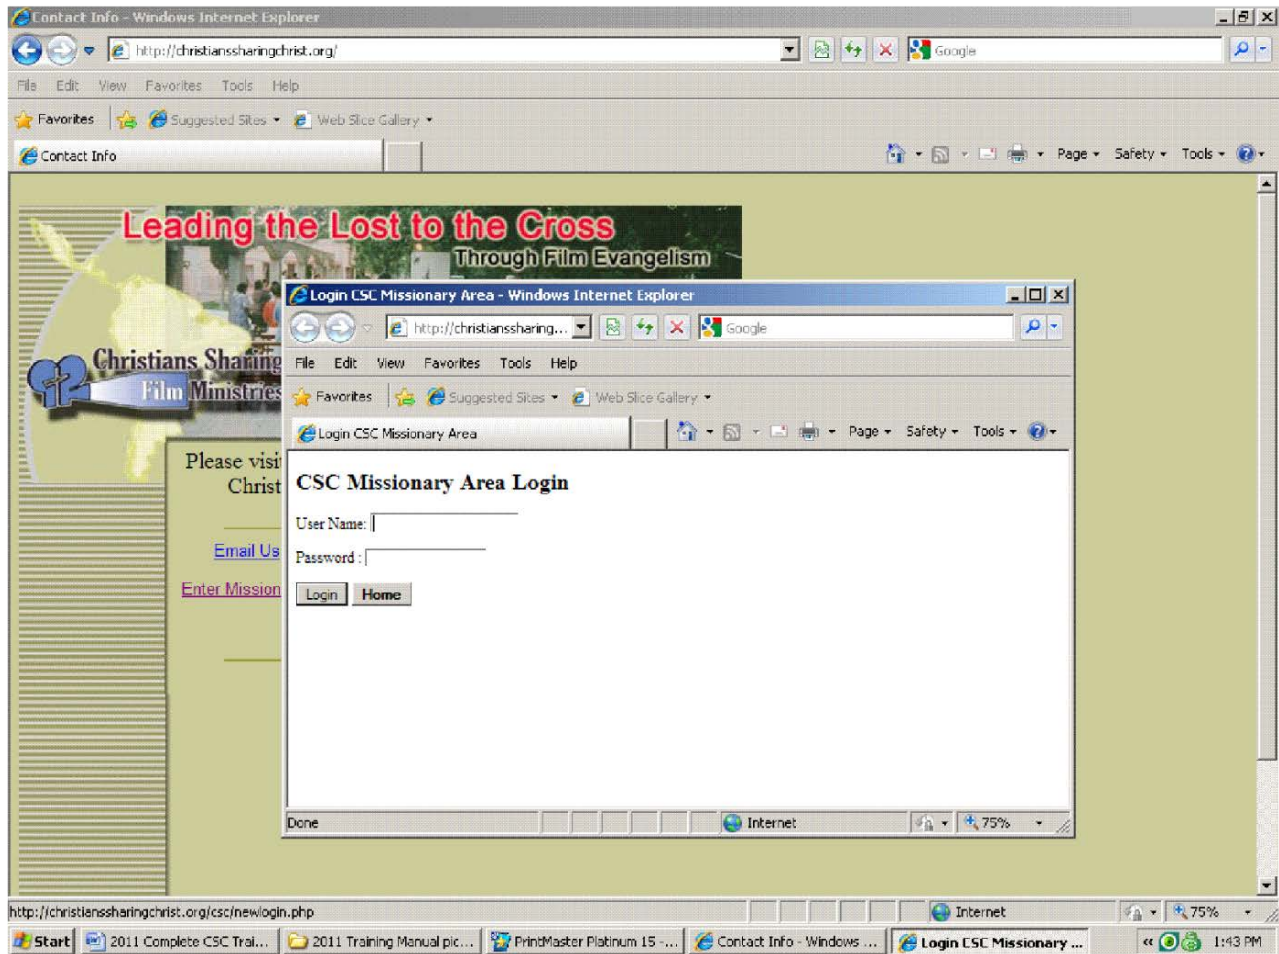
Contact Info - Windows Internet Explorer

http://christianssharingchrist.org/

Google

File Edit View Favorites Tools Help

Favorites | Suggested Sites ▾ | Web Slice Gallery ▾

Contact Info

Page ▾ Safety ▾ Tools ▾

Leading the Lost to the Cross

Through Film Evangelism

Christians Sharing

Film Ministries

Please visi

Christ

Email Us

Enter Mission

Login CSC Missionary Area - Windows Internet Explorer

http://christianssharing...

Google

File Edit View Favorites Tools Help

Favorites | Suggested Sites ▾ | Web Slice Gallery ▾

Login CSC Missionary Area

Page ▾ Safety ▾ Tools ▾

CSC Missionary Area Login

User Name:

Password :

Login Home

Done

Internet

75%

http://christianssharingchrist.org/csc/newlogin.php

Internet

75%

Start 2011 Complete CSC Trai... 2011 Training Manual pic... PrintMaster Platinum 15 -... Contact Info - Windows ... Login CSC Missionary ... 1:43 PM